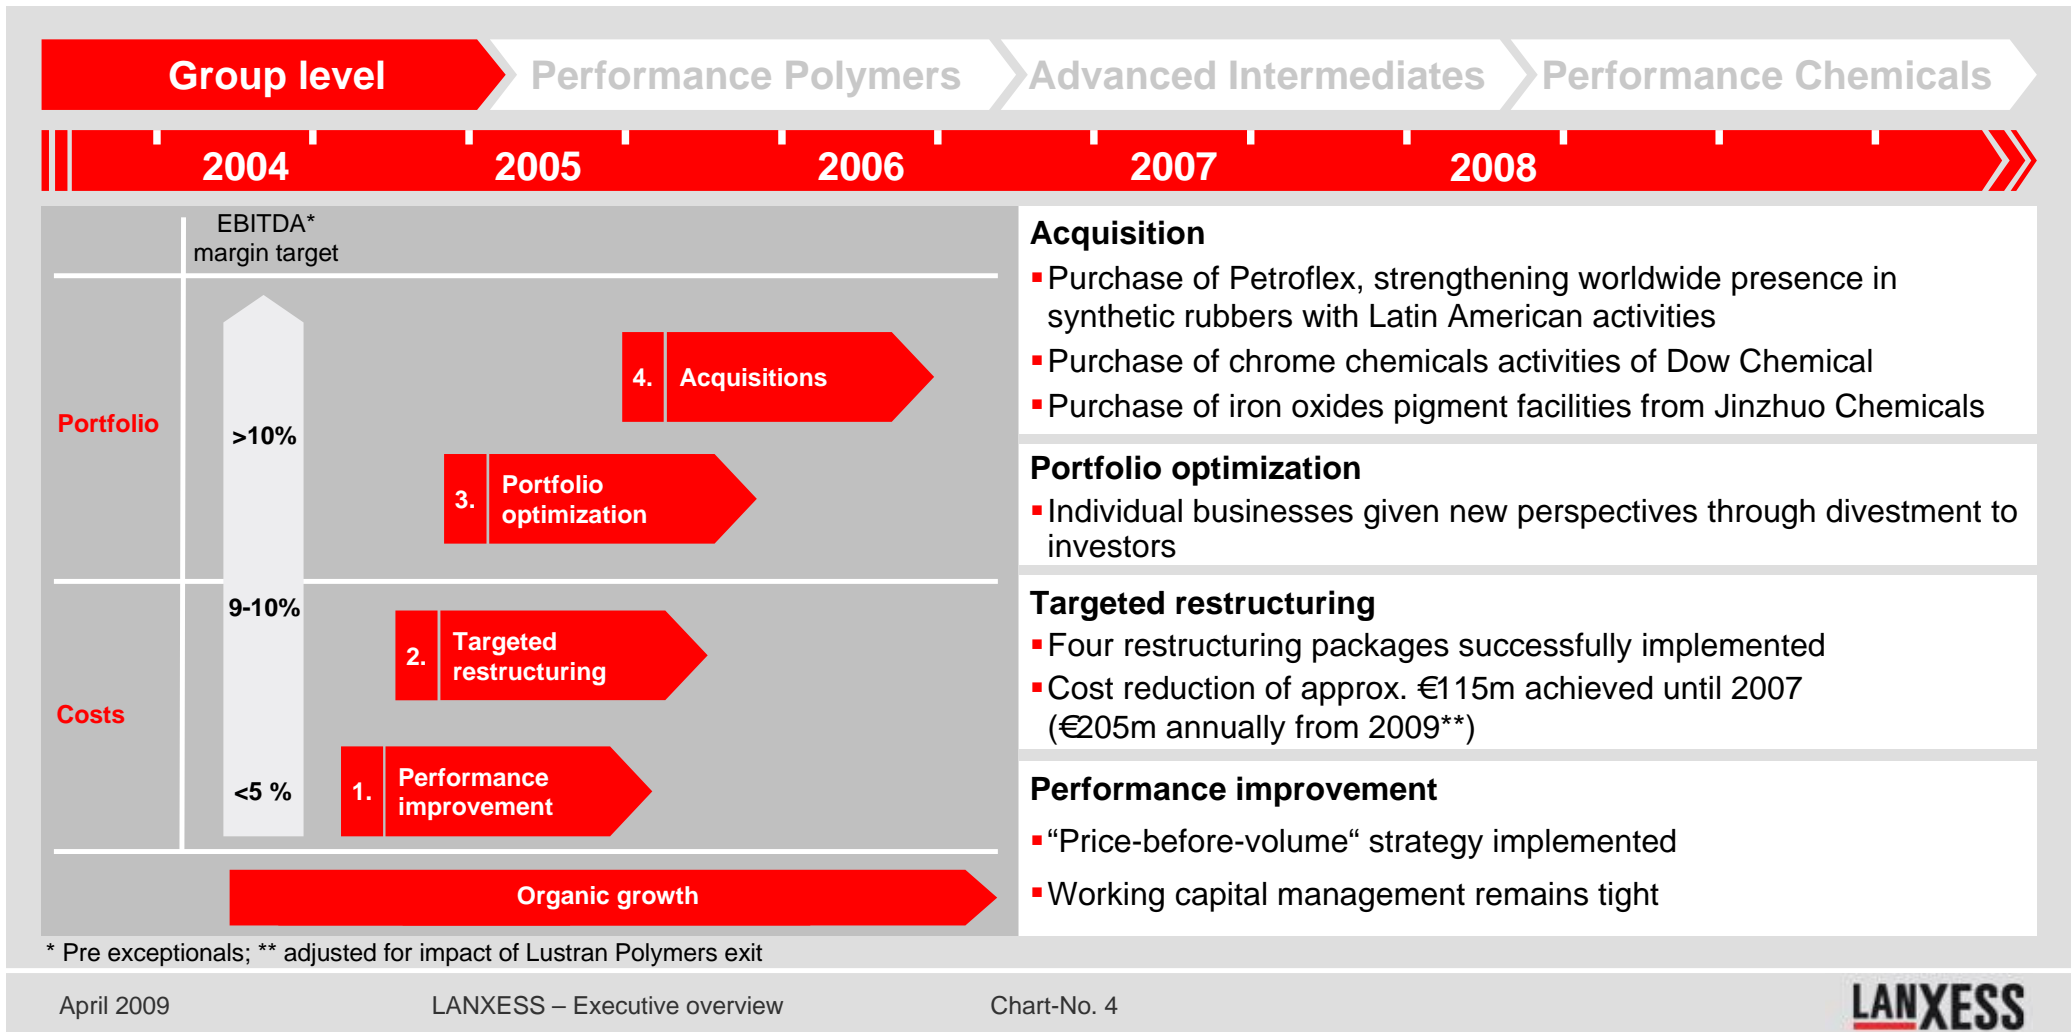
Group level
Performance Polymers
Advanced Intermediates
Performance Chemicals

2004
2005
2006
2007
2008

EBITDA* margin target

Portfolio

>10%

4. Acquisitions

3. Portfolio optimization

9-10%

Costs

2. Targeted restructuring

<5 %

1. Performance improvement

Organic growth

Acquisition
▪ Purchase of Petroflex, strengthening worldwide presence in synthetic rubbers with Latin American activities
▪ Purchase of chrome chemicals activities of Dow Chemical
▪ Purchase of iron oxides pigment facilities from Jinzhuo Chemicals

Portfolio optimization
▪ Individual businesses given new perspectives through divestment to investors

Targeted restructuring
▪ Four restructuring packages successfully implemented
▪ Cost reduction of approx. €115m achieved until 2007 (€205m annually from 2009**)

Performance improvement
▪ “Price-before-volume“ strategy implemented
▪ Working capital management remains tight

* Pre exceptionals; ** adjusted for impact of Lustran Polymers exit

April 2009
LANXESS – Executive overview
Chart-No. 4
LANXESS